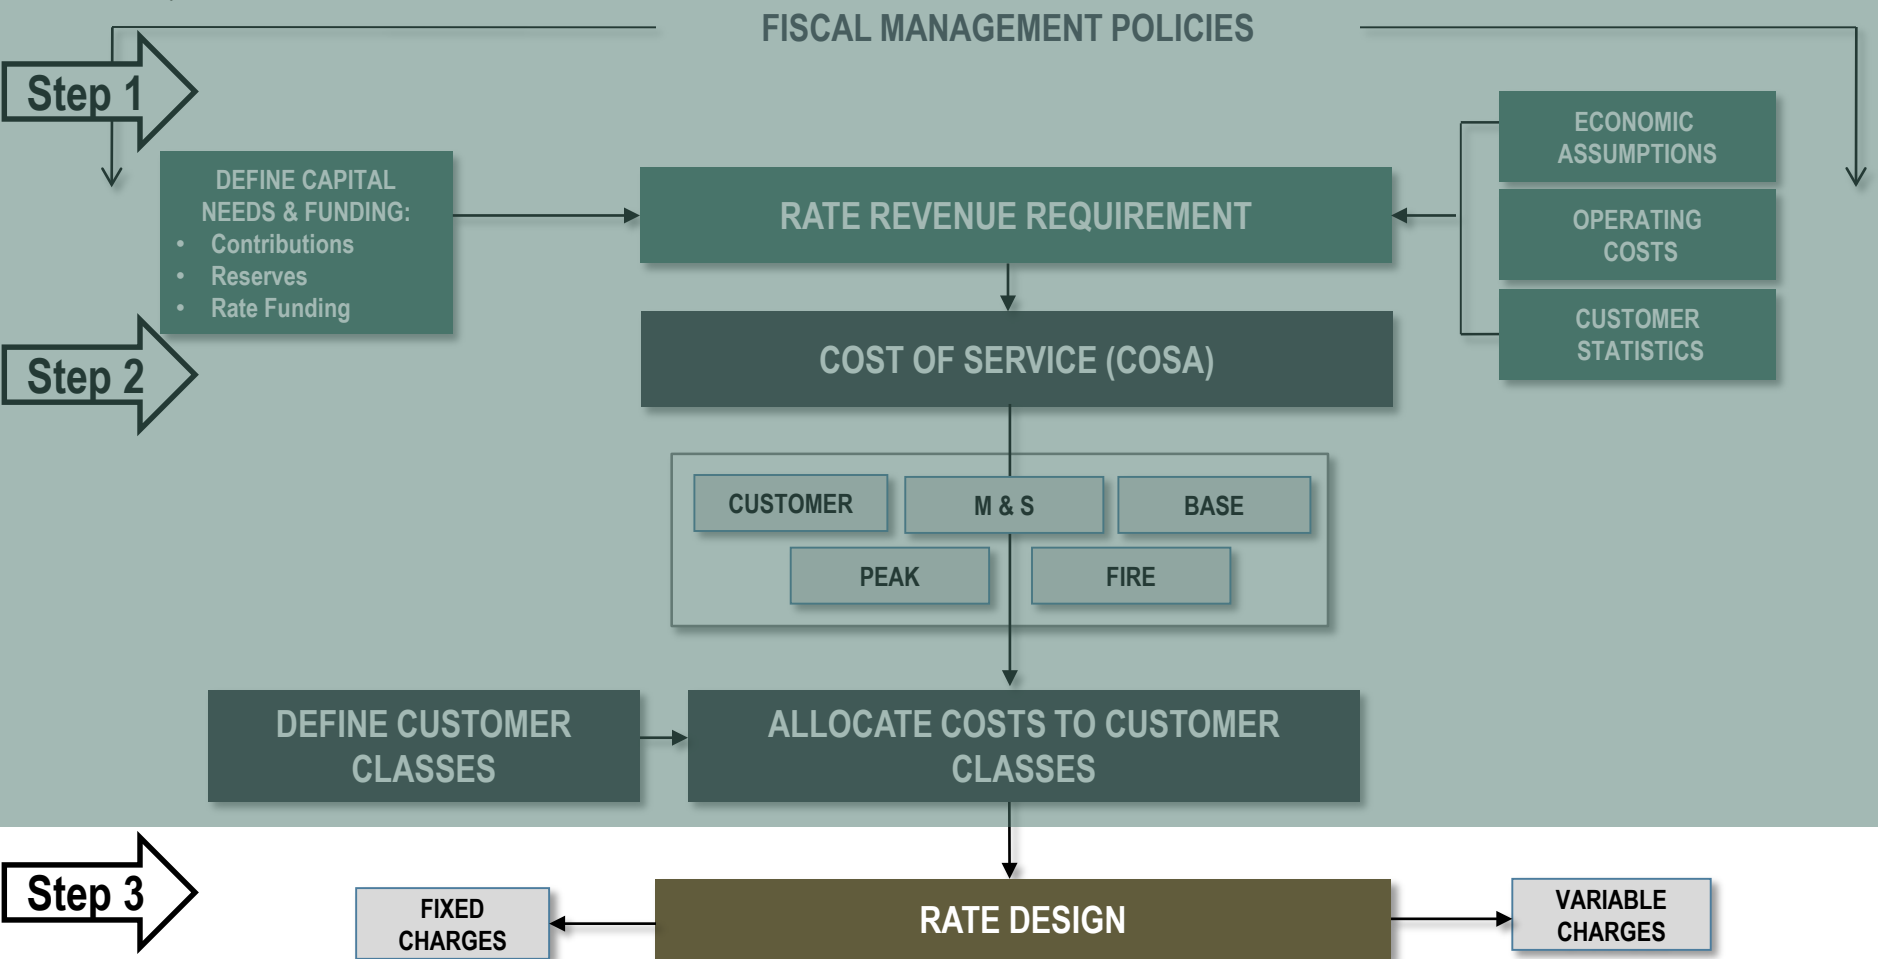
FISCAL MANAGEMENT POLICIES

Step 1

DEFINE CAPITAL NEEDS & FUNDING:
- Contributions
- Reserves
- Rate Funding

RATE REVENUE REQUIREMENT

ECONOMIC ASSUMPTIONS

OPERATING COSTS

CUSTOMER STATISTICS

Step 2

COST OF SERVICE (COSA)

CUSTOMER

M & S

BASE

PEAK

FIRE

DEFINE CUSTOMER CLASSES

ALLOCATE COSTS TO CUSTOMER CLASSES

Step 3

FIXED CHARGES

RATE DESIGN

VARIABLE CHARGES